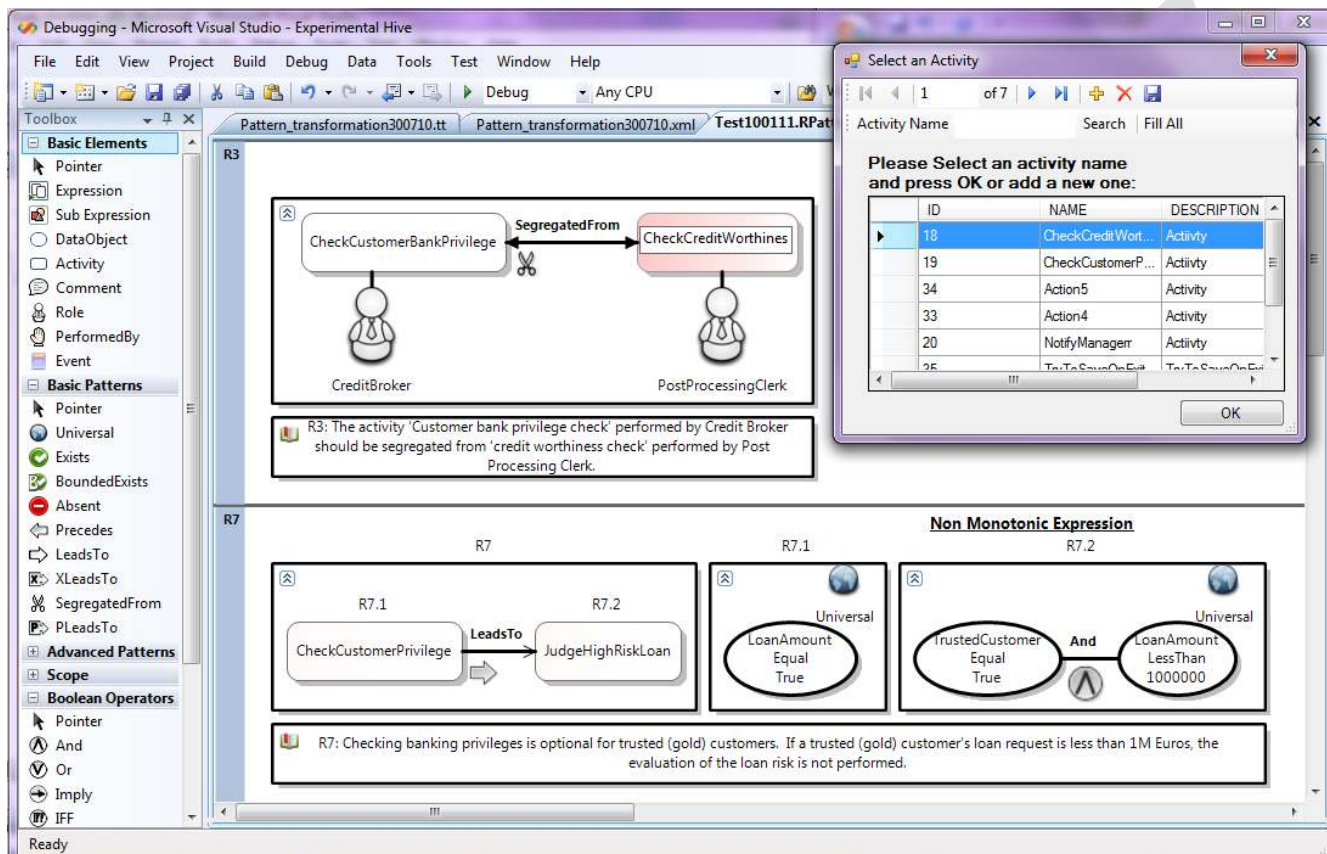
Debugging - Microsoft Visual Studio - Experimental Hive

File Edit View Project Build Debug Data Tools Test Window Help

Debug Any CPU

Toolbox

Basic Elements
Pointer
Expression
Sub Expression
DataObject
Activity
Comment
Role
PerformedBy
Event
Basic Patterns
Pointer
Universal
Exists
BoundedExists
Absent
Precedes
LeadsTo
XLeadsTo
SegregatedFrom
PLeadsTo
Advanced Patterns
Scope
Boolean Operators
Pointer
And
Or
Imply
IFF

Pattern_transformation300710.tt Pattern_transformation300710.xml Test100111.RPat

R3

CheckCustomerBankPrivilege SegregatedFrom CheckCreditWorthines

CreditBroker PostProcessingClerk

R3: The activity 'Customer bank privilege check' performed by Credit Broker should be segregated from 'credit worthiness check' performed by Post Processing Clerk.

R7

Non Monotonic Expression

R7 R7.1 R7.2

R7.1 R7.2

CheckCustomerPrivilege LeadsTo JudgeHighRiskLoan

Universal
LoanAmount Equal True

Universal
TrustedCustomer Equal True And LoanAmount LessThan 1000000

R7: Checking banking privileges is optional for trusted (gold) customers. If a trusted (gold) customer's loan request is less than 1M Euros, the evaluation of the loan risk is not performed.

Select an Activity

1 of 7

Activity Name Search Fill All

Please Select an activity name and press OK or add a new one:

| | ID | NAME | DESCRIPTION |
|---|---|---|---|
| ▶ | 18 | CheckCreditWort... | Actiivty |
| | 19 | CheckCustomerP... | Actiivty |
| | 34 | Action5 | Activity |
| | 33 | Action4 | Activity |
| | 20 | NotifyManagerr | Actiivty |
| | 35 | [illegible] | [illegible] |

OK

Ready